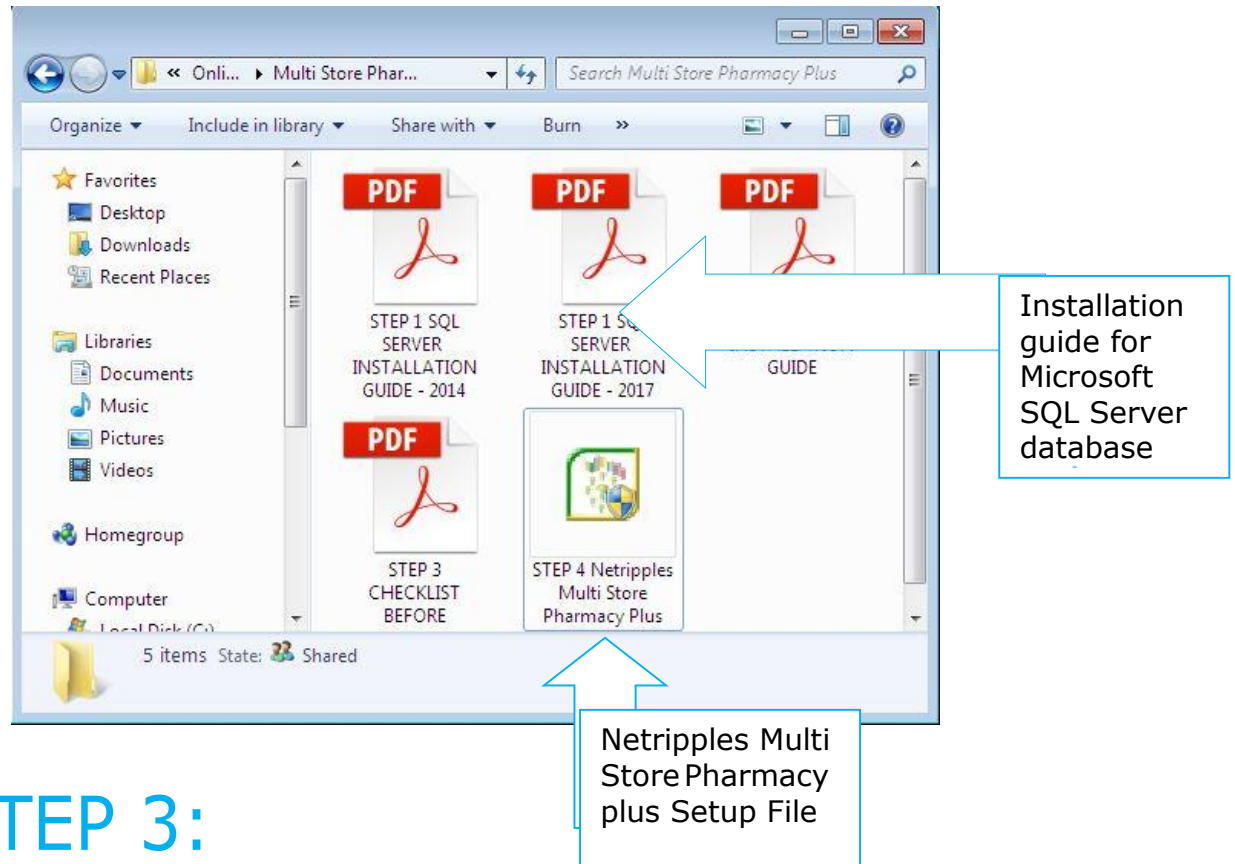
« Onli... ▸ Multi Store Phar...

Search Multi Store Pharmacy Plus

Organize ▾ Include in library ▾ Share with ▾ Burn »

Favorites
Desktop
Downloads
Recent Places

Libraries
Documents
Music
Pictures
Videos

Homegroup

Computer
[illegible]

PDF
STEP 1 SQL SERVER INSTALLATION GUIDE - 2014

PDF
STEP 1 SQ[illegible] SERVER INSTALLATION GUIDE - 2017

PDF
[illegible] GUIDE

PDF
STEP 3 CHECKLIST BEFORE

STEP 4 Netripples Multi Store Pharmacy Plus

5 items State: Shared

Installation guide for Microsoft SQL Server database

Netripples Multi Store Pharmacy plus Setup File

TEP 3: